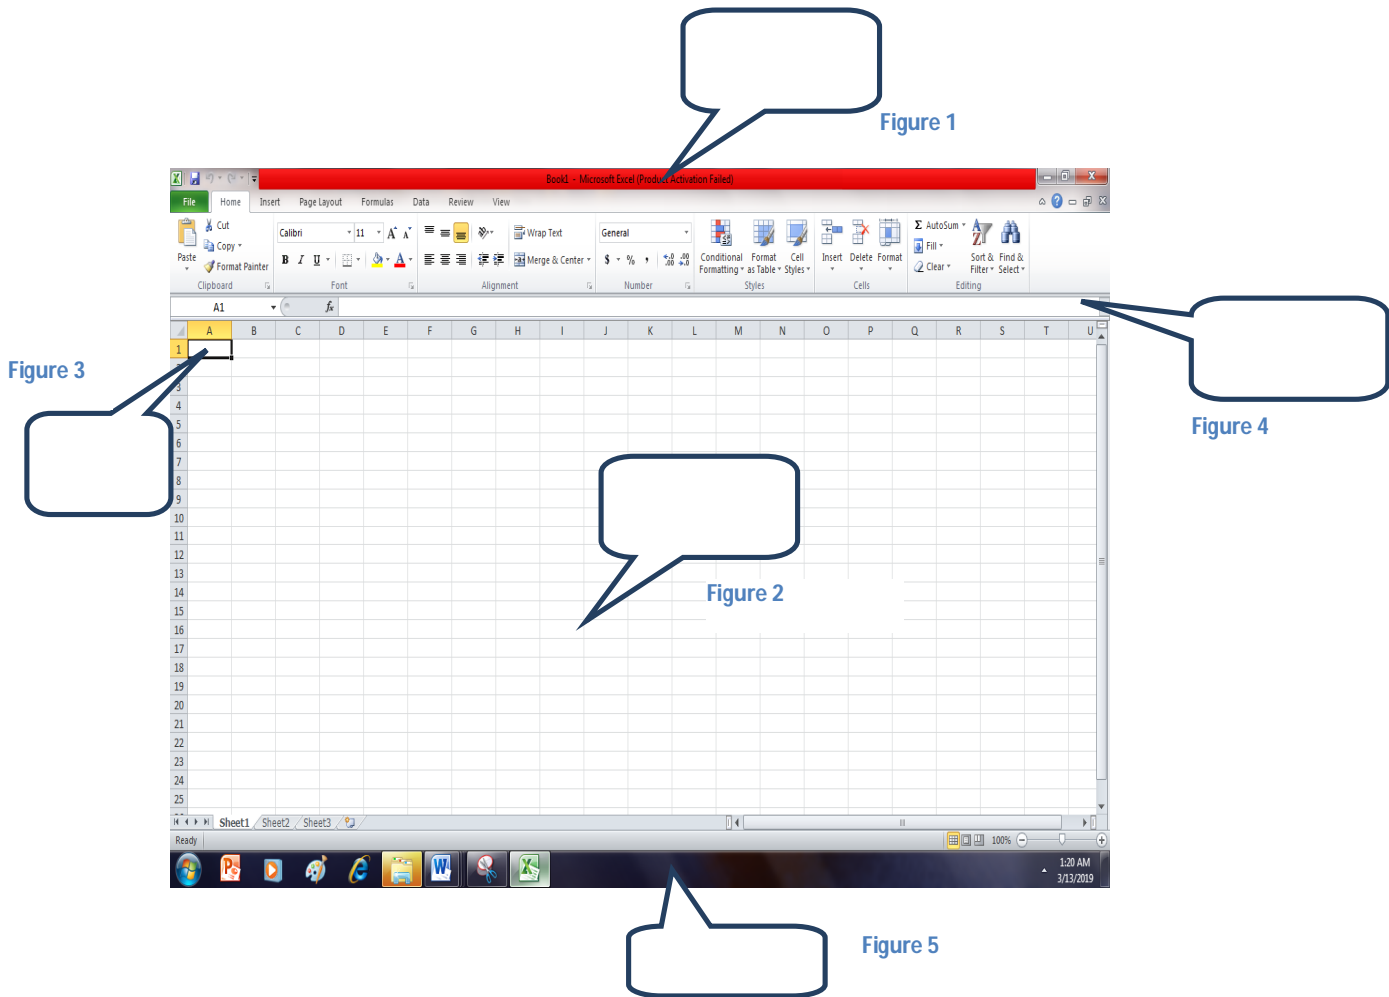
Figure 1

Book1 - Microsoft Excel (Product Activation Failed)

File Home Insert Page Layout Formulas Data Review View

Paste
Cut
Copy
Format Painter
Clipboard

Calibri 11
B I U
Font

Wrap Text
Merge & Center
Alignment

General
$ % ,
Number

Conditional Formatting
Format as Table
Cell Styles
Styles

Insert Delete Format
Cells

AutoSum
Fill
Clear
Sort & Filter
Find & Select
Editing

A1
$f_x$

Figure 3

Figure 4

| | A | B | C | D | E | F | G | H | I | J | K | L | M | N | O | P | Q | R | S | T | U |
|---|---|---|---|---|---|---|---|---|---|---|---|---|---|---|---|---|---|---|---|---|---|
| 1 | | | | | | | | | | | | | | | | | | | | | |
| 2 | | | | | | | | | | | | | | | | | | | | | |
| 3 | | | | | | | | | | | | | | | | | | | | | |
| 4 | | | | | | | | | | | | | | | | | | | | | |
| 5 | | | | | | | | | | | | | | | | | | | | | |
| 6 | | | | | | | | | | | | | | | | | | | | | |
| 7 | | | | | | | | | | | | | | | | | | | | | |
| 8 | | | | | | | | | | | | | | | | | | | | | |
| 9 | | | | | | | | | | | | | | | | | | | | | |
| 10 | | | | | | | | | | | | | | | | | | | | | |
| 11 | | | | | | | | | | | | | | | | | | | | | |
| 12 | | | | | | | | | | | | | | | | | | | | | |
| 13 | | | | | | | | | | | | | | | | | | | | | |
| 14 | | | | | | | | | | | | | | | | | | | | | |
| 15 | | | | | | | | | | | | | | | | | | | | | |
| 16 | | | | | | | | | | | | | | | | | | | | | |
| 17 | | | | | | | | | | | | | | | | | | | | | |
| 18 | | | | | | | | | | | | | | | | | | | | | |
| 19 | | | | | | | | | | | | | | | | | | | | | |
| 20 | | | | | | | | | | | | | | | | | | | | | |
| 21 | | | | | | | | | | | | | | | | | | | | | |
| 22 | | | | | | | | | | | | | | | | | | | | | |
| 23 | | | | | | | | | | | | | | | | | | | | | |
| 24 | | | | | | | | | | | | | | | | | | | | | |
| 25 | | | | | | | | | | | | | | | | | | | | | |

Figure 2

Sheet1 Sheet2 Sheet3
Ready
100%

1:20 AM
3/13/2019

Figure 5